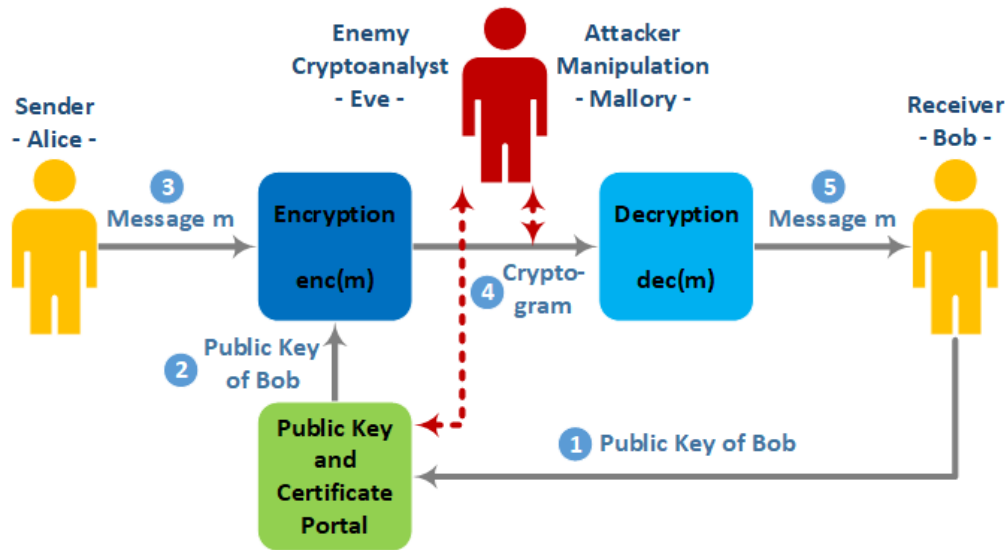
Enemy
Cryptoanalyst
- Eve -

Attacker
Manipulation
- Mallory -

Sender
- Alice -

Receiver
- Bob -

3
Message m

Encryption
enc(m)

Decryption
dec(m)

5
Message m

4
Crypto-
gram

2
Public Key
of Bob

Public Key
and
Certificate
Portal

1
Public Key of Bob